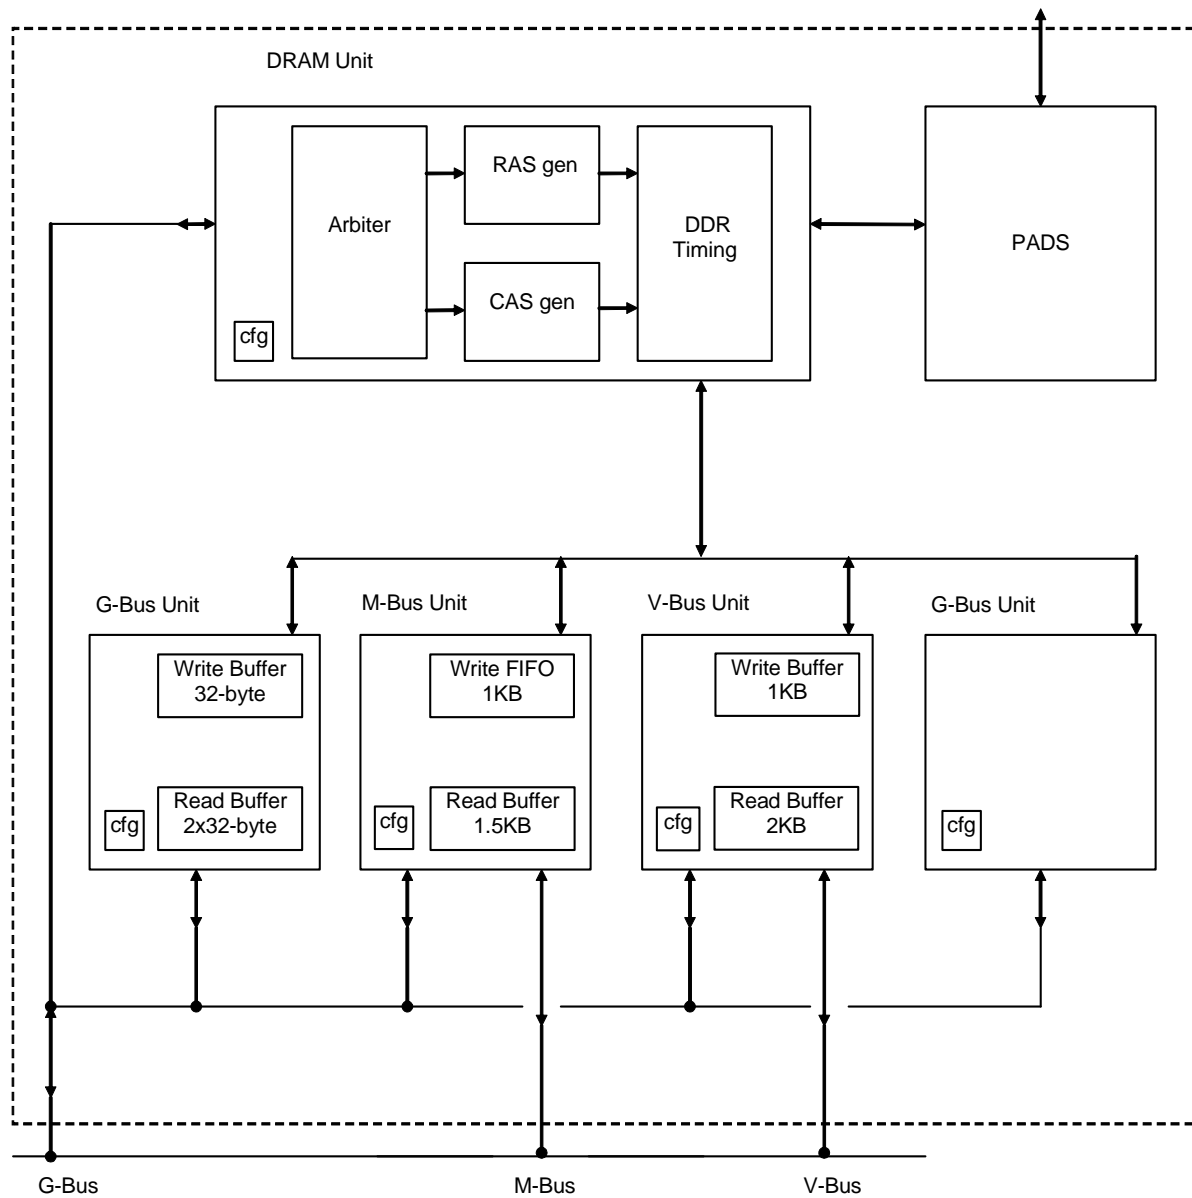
DRAM Unit

Arbiter

RAS gen

CAS gen

DDR Timing

cfg

PADS

G-Bus Unit

Write Buffer 32-byte

cfg

Read Buffer 2x32-byte

M-Bus Unit

Write FIFO 1KB

cfg

Read Buffer 1.5KB

V-Bus Unit

Write Buffer 1KB

cfg

Read Buffer 2KB

G-Bus Unit

cfg

G-Bus

M-Bus

V-Bus